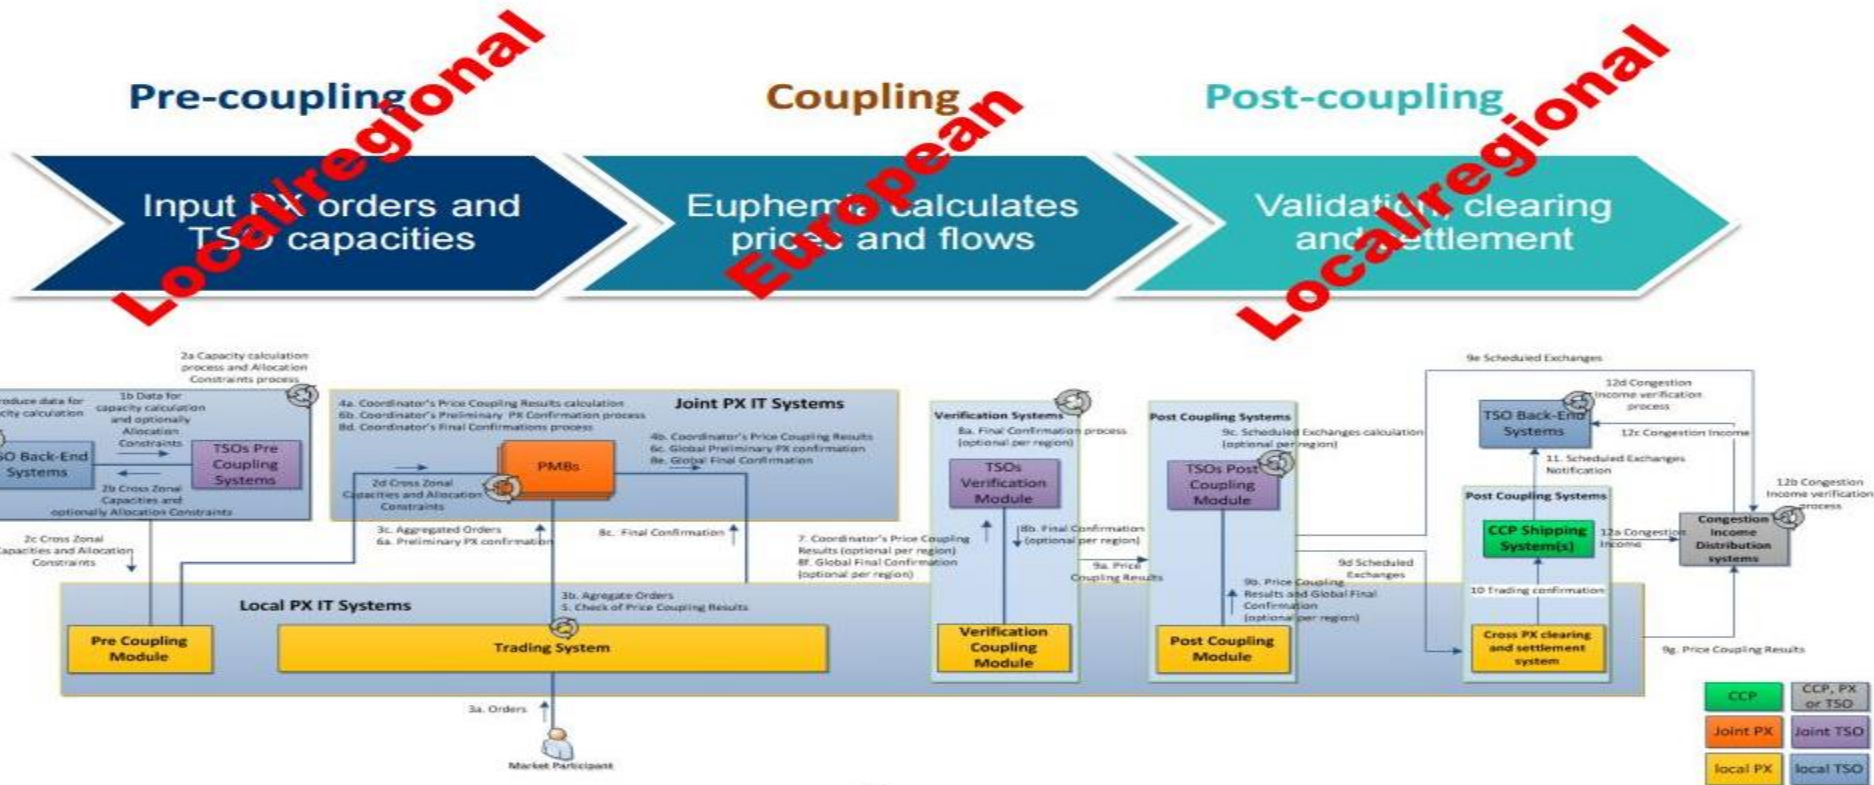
Pre-coupling

Coupling

Post-coupling

Input PX orders and TSO capacities

Euphemia calculates prices and flows

Validation, clearing and settlement

Local/regional

European

Local/regional

2a Capacity calculation process and Allocation Constraints process

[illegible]roduce data for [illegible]city calculation

1b Data for capacity calculation and optionally Allocation Constraints

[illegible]O Back-End Systems

TSOs Pre Coupling Systems

2b Cross Zonal Capacities and optionally Allocation Constraints

2c Cross Zonal Capacities and Allocation Constraints

4a. Coordinator's Price Coupling Results calculation
6b. Coordinator's Preliminary PX Confirmation process
8d. Coordinator's Final Confirmations process

Joint PX IT Systems

PMBs

4b. Coordinator's Price Coupling Results
6c. Global Preliminary PX confirmation
8e. Global Final Confirmation

2d Cross Zonal Capacities and Allocation Constraints

3c. Aggregated Orders
6a. Preliminary PX confirmation

8c. Final Confirmation

Local PX IT Systems

3b. Agregate Orders
5. Check of Price Coupling Results

Pre Coupling Module

Trading System

3a. Orders

Market Participant

7. Coordinator's Price Coupling Results (optional per region)
8f. Global Final Confirmation (optional per region)

Verification Systems

8a. Final Confirmation process (optional per region)

TSOs Verification Module

8b. Final Confirmation (optional per region)

Verification Coupling Module

9a. Price Coupling Results

Post Coupling Systems

9c. Scheduled Exchanges calculation (optional per region)

TSOs Post Coupling Module

9b. Price Coupling Results and Global Final Confirmation (optional per region)

Post Coupling Module

9e Scheduled Exchanges

9d Scheduled Exchanges

12d Congestion Income verification process

TSO Back-End Systems

12c Congestion Income

11. Scheduled Exchanges Notification

Post Coupling Systems

CCP Shipping System(s)

12a Congestion Income

10 Trading confirmation

Cross PX clearing and settlement system

12b Congestion Income verification process

Congestion Income Distribution systems

9g. Price Coupling Results

CCP

CCP, PX or TSO

Joint PX

Joint TSO

local PX

local TSO